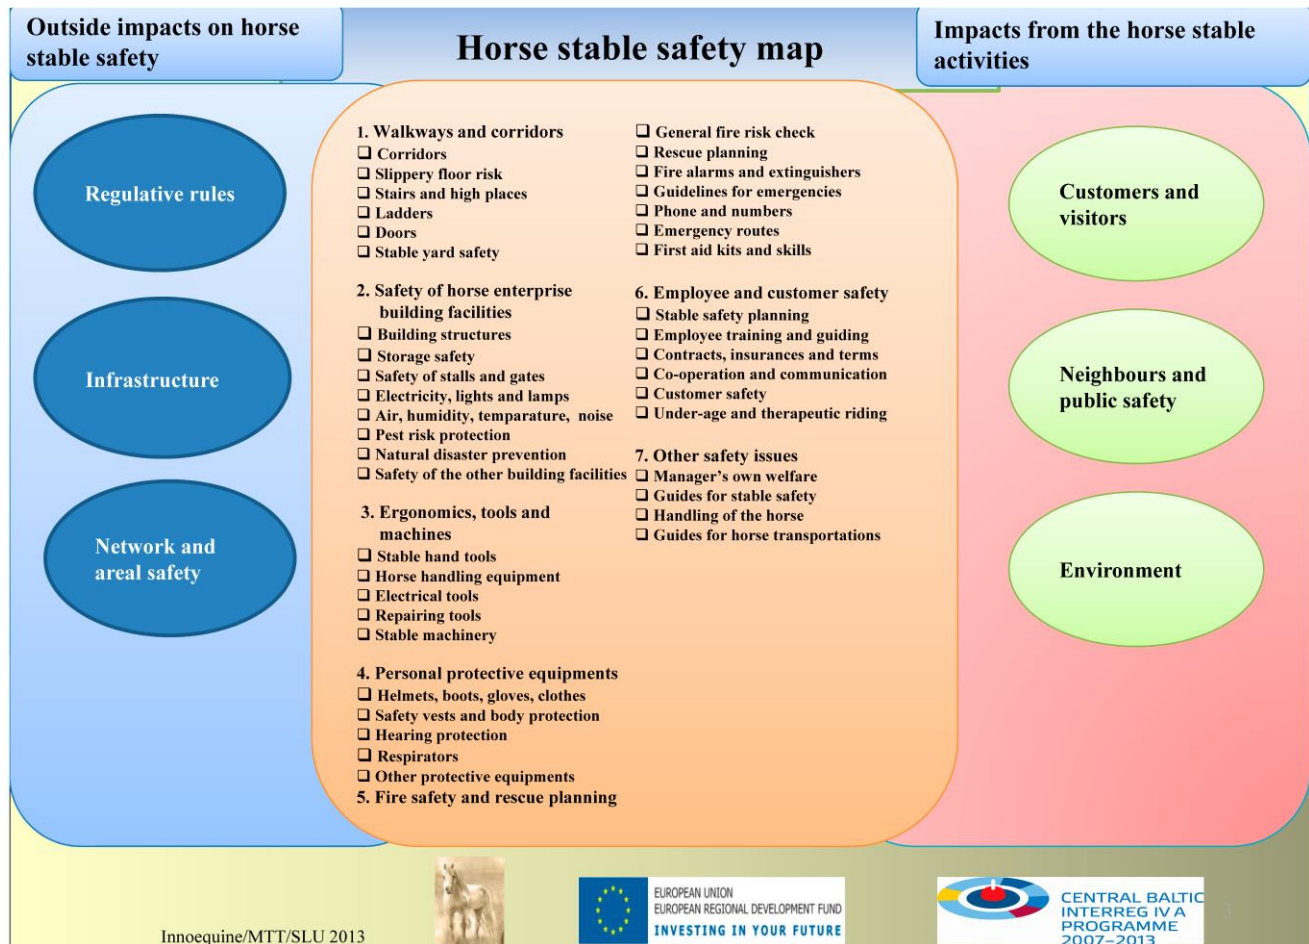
Outside impacts on horse stable safety

Horse stable safety map

Impacts from the horse stable activities

Regulative rules

Infrastructure

Network and areal safety

1. Walkways and corridors
❑ Corridors
❑ Slippery floor risk
❑ Stairs and high places
❑ Ladders
❑ Doors
❑ Stable yard safety

2. Safety of horse enterprise building facilities
❑ Building structures
❑ Storage safety
❑ Safety of stalls and gates
❑ Electricity, lights and lamps
❑ Air, humidity, temparature, noise
❑ Pest risk protection
❑ Natural disaster prevention
❑ Safety of the other building facilities

3. Ergonomics, tools and machines
❑ Stable hand tools
❑ Horse handling equipment
❑ Electrical tools
❑ Repairing tools
❑ Stable machinery

4. Personal protective equipments
❑ Helmets, boots, gloves, clothes
❑ Safety vests and body protection
❑ Hearing protection
❑ Respirators
❑ Other protective equipments
5. Fire safety and rescue planning

❑ General fire risk check
❑ Rescue planning
❑ Fire alarms and extinguishers
❑ Guidelines for emergencies
❑ Phone and numbers
❑ Emergency routes
❑ First aid kits and skills

6. Employee and customer safety
❑ Stable safety planning
❑ Employee training and guiding
❑ Contracts, insurances and terms
❑ Co-operation and communication
❑ Customer safety
❑ Under-age and therapeutic riding

7. Other safety issues
❑ Manager's own welfare
❑ Guides for stable safety
❑ Handling of the horse
❑ Guides for horse transportations

Customers and visitors

Neighbours and public safety

Environment

Innoequine/MTT/SLU 2013

EUROPEAN UNION
EUROPEAN REGIONAL DEVELOPMENT FUND
INVESTING IN YOUR FUTURE

CENTRAL BALTIC INTERREG IV A PROGRAMME 2007-2013